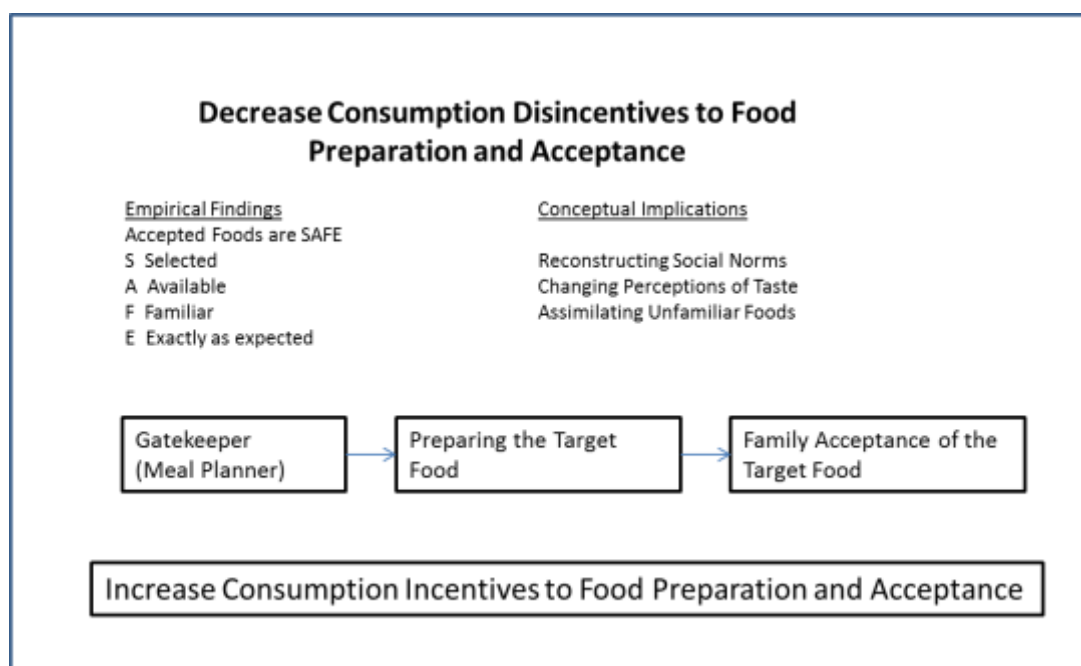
Decrease Consumption Disincentives to Food Preparation and Acceptance

Empirical Findings
Accepted Foods are SAFE
S Selected
A Available
F Familiar
E Exactly as expected

Conceptual Implications

Reconstructing Social Norms
Changing Perceptions of Taste
Assimilating Unfamiliar Foods

Gatekeeper (Meal Planner)

Preparing the Target Food

Family Acceptance of the Target Food

Increase Consumption Incentives to Food Preparation and Acceptance